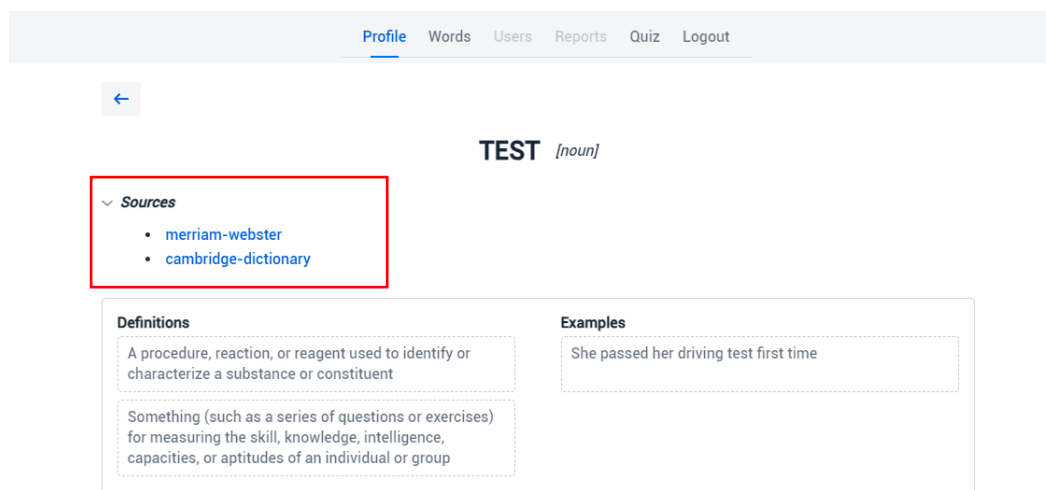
Profile Words Users Reports Quiz Logout

←

TEST [noun]

Sources

- merriam-webster
- cambridge-dictionary

Definitions

A procedure, reaction, or reagent used to identify or characterize a substance or constituent

Something (such as a series of questions or exercises) for measuring the skill, knowledge, intelligence, capacities, or aptitudes of an individual or group

Examples

She passed her driving test first time